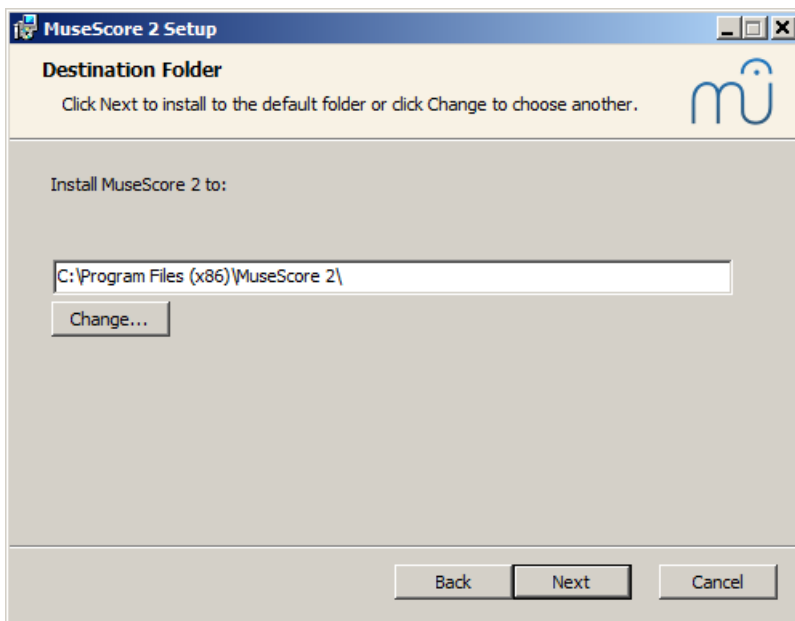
MuseScore 2 Setup

Destination Folder

Click Next to install to the default folder or click Change to choose another.

Install MuseScore 2 to:

C:\Program Files (x86)\MuseScore 2\

Change...

Back

Next

Cancel